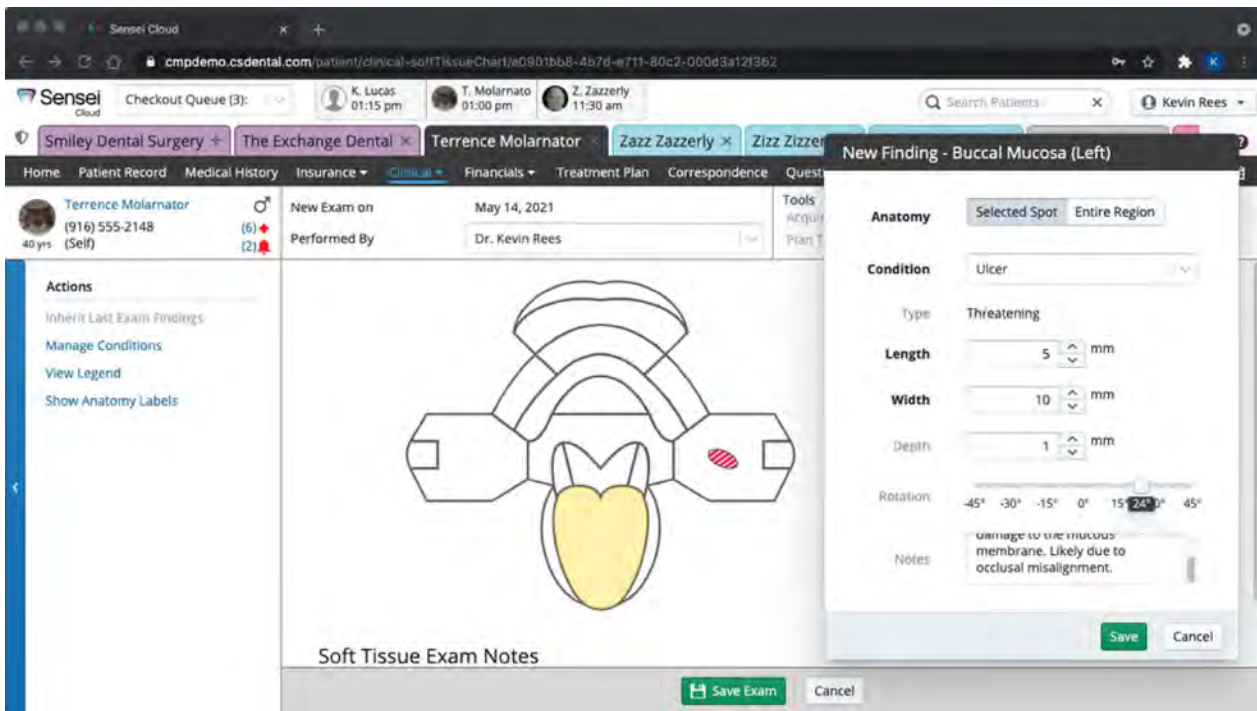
Sensei Cloud ×

cmpdemo.csdental.com/patient/clinical-softTissueChart/a0901bb8-4b7d-e711-80c2-000d3a12f362

Sensei Cloud

Checkout Queue (3):

K. Lucas 01:15 pm

T. Molarnato 01:00 pm

Z. Zazzerly 11:30 am

Search Patients ×

Kevin Rees

Smiley Dental Surgery

The Exchange Dental ×

Terrence Molarnator ×

Zazz Zazzerly ×

Zizz Zizzer

Home Patient Record Medical History Insurance Clinical Financials Treatment Plan Correspondence Quest

Terrence Molarnator (916) 555-2148 40 yrs (Self) (6) (2)

New Exam on May 14, 2021

Performed By Dr. Kevin Rees

Tools Acqui Plan T

Actions

Inherit Last Exam Findings

Manage Conditions

View Legend

Show Anatomy Labels

Soft Tissue Exam Notes

Save Exam Cancel

New Finding - Buccal Mucosa (Left)

Anatomy Selected Spot Entire Region

Condition Ulcer

Type Threatening

Length 5 mm

Width 10 mm

Depth 1 mm

Rotation -45° -30° -15° 0° 15° 24° 45°

Notes damage to the mucous membrane. Likely due to occlusal misalignment.

Save Cancel